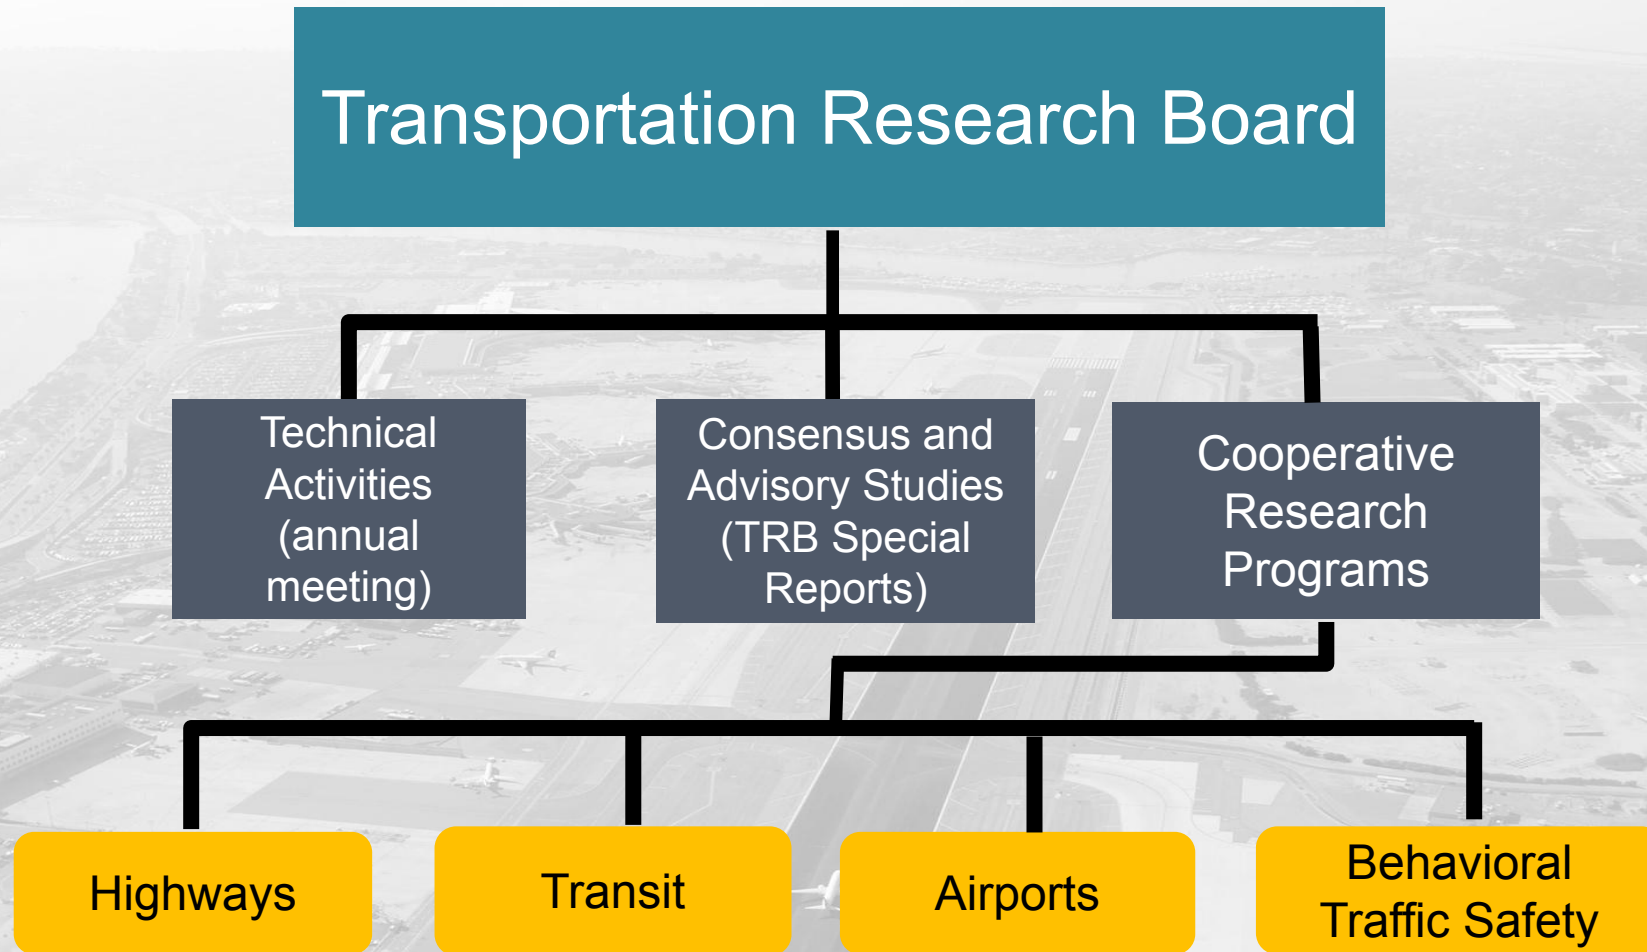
Transportation Research Board

Technical Activities (annual meeting)

Consensus and Advisory Studies (TRB Special Reports)

Cooperative Research Programs

Highways

Transit

Airports

Behavioral Traffic Safety